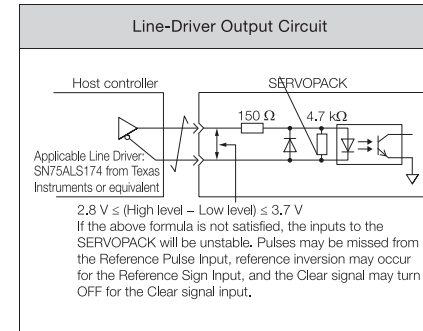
Line-Driver Output Circuit

Host controller

SERVOPACK

150 Ω

4.7 kΩ

Applicable Line Driver: SN75ALS174 from Texas Instruments or equivalent

2.8 V ≤ (High level – Low level) ≤ 3.7 V

If the above formula is not satisfied, the inputs to the SERVOPACK will be unstable. Pulses may be missed from the Reference Pulse Input, reference inversion may occur for the Reference Sign Input, and the Clear signal may turn OFF for the Clear signal input.